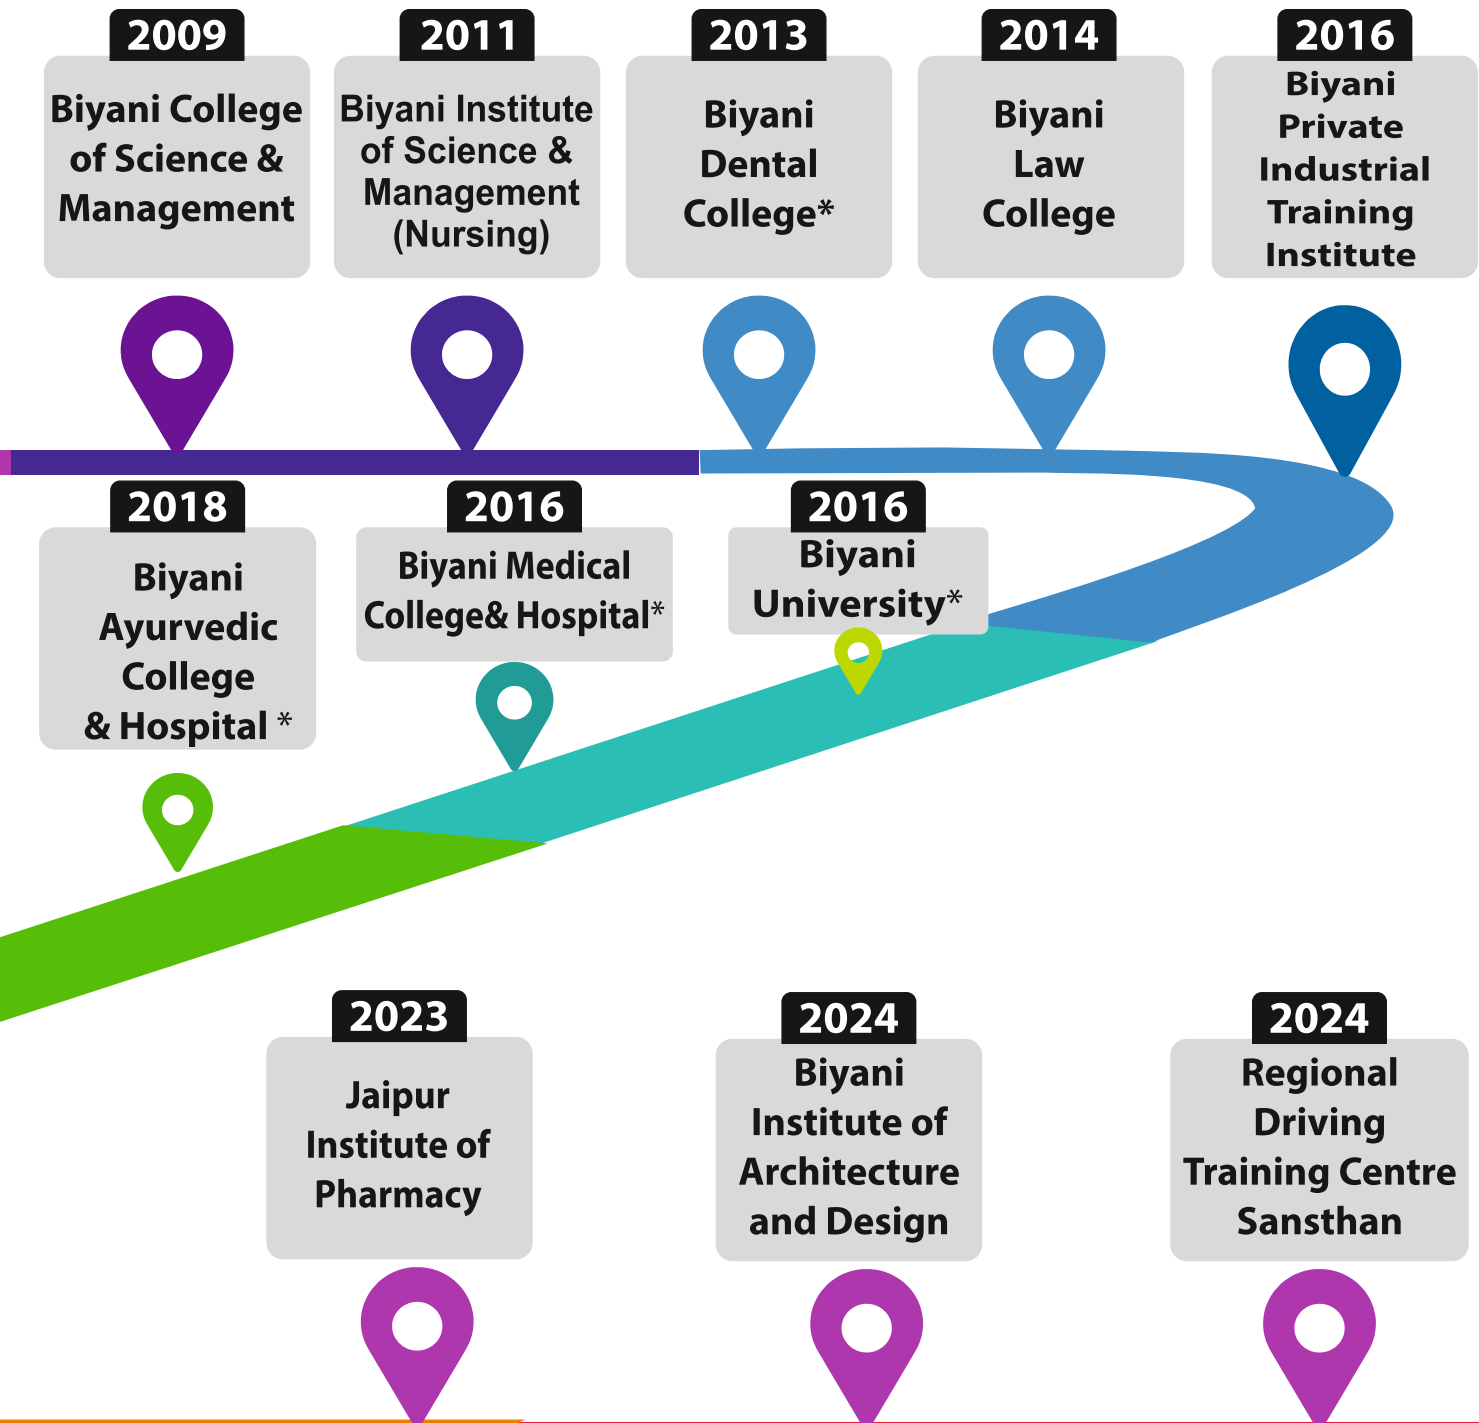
2009
Biyani College of Science & Management

2011
Biyani Institute of Science & Management (Nursing)

2013
Biyani Dental College*

2014
Biyani Law College

2016
Biyani Private Industrial Training Institute

2018
Biyani Ayurvedic College & Hospital *

2016
Biyani Medical College& Hospital*

2016
Biyani University*

2023
Jaipur Institute of Pharmacy

2024
Biyani Institute of Architecture and Design

2024
Regional Driving Training Centre Sansthan